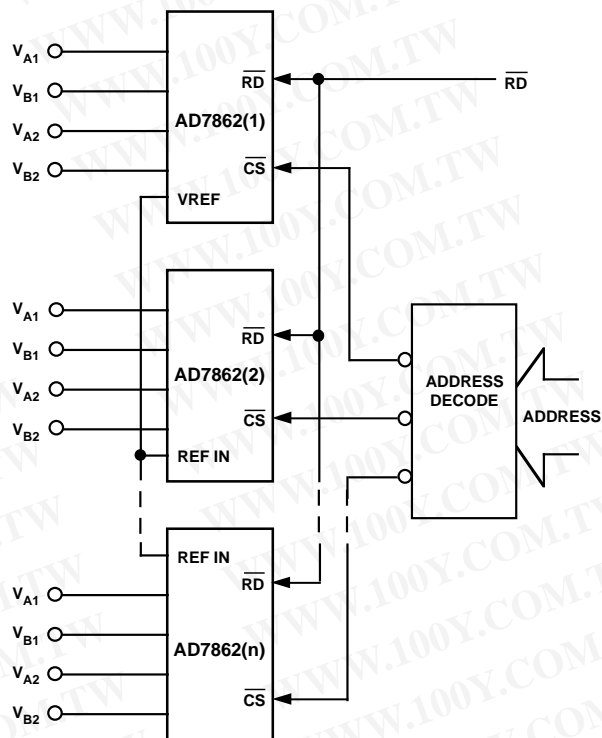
$V_{A1}$
$V_{B1}$
$V_{A2}$
$V_{B2}$
$\overline{RD}$
AD7862(1)
$\overline{CS}$
VREF
$\overline{RD}$

$V_{A1}$
$V_{B1}$
$V_{A2}$
$V_{B2}$
$\overline{RD}$
AD7862(2)
$\overline{CS}$
REF IN

ADDRESS DECODE
ADDRESS

REF IN
$\overline{RD}$
$V_{A1}$
$V_{B1}$
AD7862(n)
$V_{A2}$
$V_{B2}$
$\overline{CS}$

WWW.100Y.COM.TW